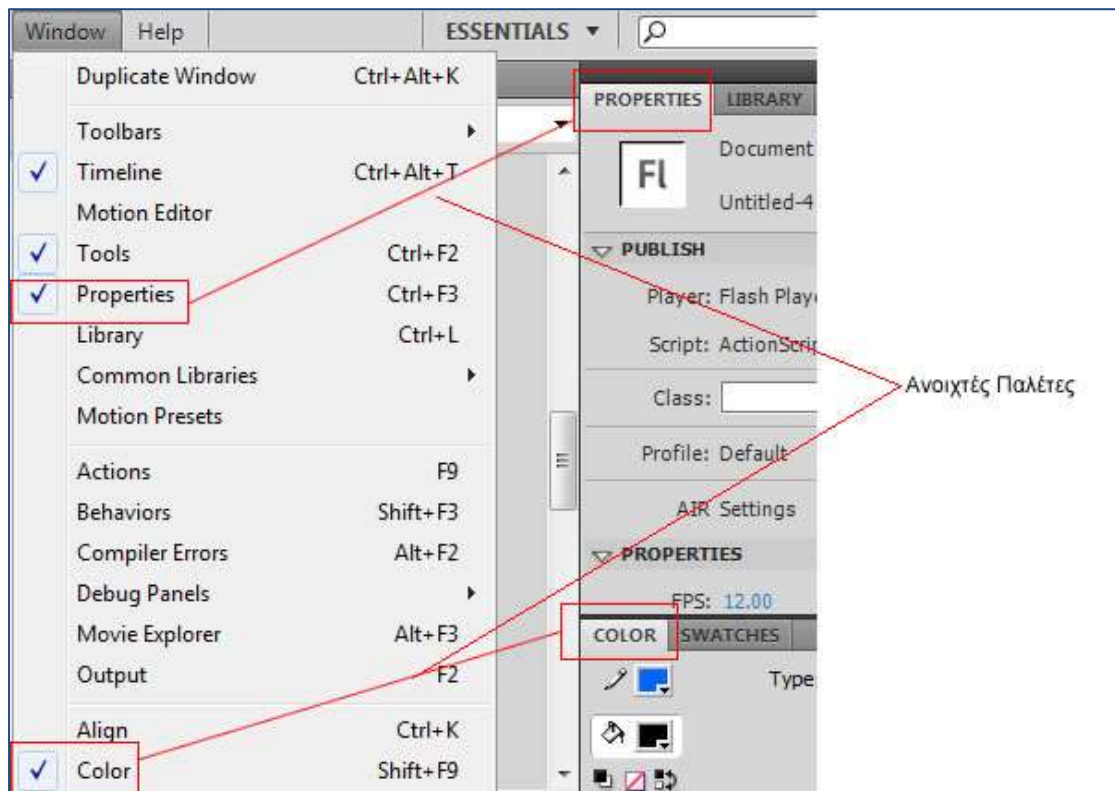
Window Help ESSENTIALS ▼

Duplicate Window Ctrl+Alt+K
Toolbars
Timeline Ctrl+Alt+T
Motion Editor
Tools Ctrl+F2
Properties Ctrl+F3
Library Ctrl+L
Common Libraries
Motion Presets
Actions F9
Behaviors Shift+F3
Compiler Errors Alt+F2
Debug Panels
Movie Explorer Alt+F3
Output F2
Align Ctrl+K
Color Shift+F9

PROPERTIES LIBRARY

Fl
Document
Untitled-4

PUBLISH
Player: Flash Playe
Script: ActionScri
Class:
Profile: Default
AIR Settings

PROPERTIES
FPS: 12.00

COLOR SWATCHES
Type

Ανοιχτές Παλέτες